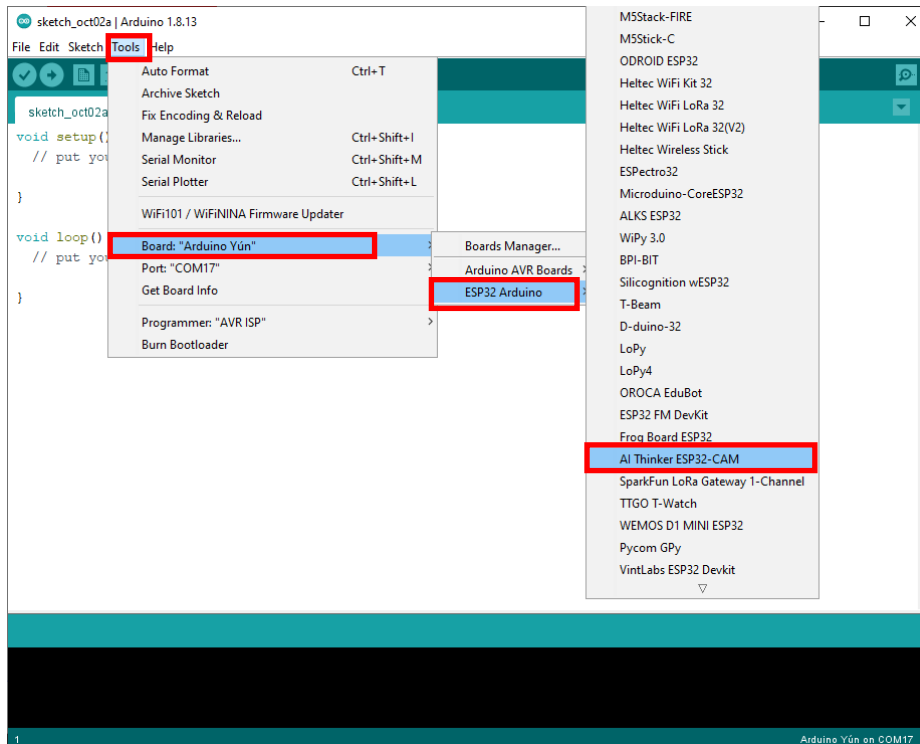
sketch_oct02a | Arduino 1.8.13

File Edit Sketch Tools Help

sketch_oct02a

void setup()
// put you

}

void loop()
// put you

}

Auto Format Ctrl+T
Archive Sketch
Fix Encoding & Reload
Manage Libraries... Ctrl+Shift+I
Serial Monitor Ctrl+Shift+M
Serial Plotter Ctrl+Shift+L
WiFi101 / WiFiNINA Firmware Updater
Board: "Arduino Yún"
Port: "COM17"
Get Board Info
Programmer: "AVR ISP"
Burn Bootloader

Boards Manager...
Arduino AVR Boards
ESP32 Arduino

M5Stack-FIRE
M5Stick-C
ODROID ESP32
Heltec WiFi Kit 32
Heltec WiFi LoRa 32
Heltec WiFi LoRa 32(V2)
Heltec Wireless Stick
ESPectro32
Microduino-CoreESP32
ALKS ESP32
WiPy 3.0
BPI-BIT
Silicognition wESP32
T-Beam
D-duino-32
LoPy
LoPy4
OROCA EduBot
ESP32 FM DevKit
Frog Board ESP32
AI Thinker ESP32-CAM
SparkFun LoRa Gateway 1-Channel
TTGO T-Watch
WEMOS D1 MINI ESP32
Pycom GPy
VintLabs ESP32 Devkit
▽

1
Arduino Yún on COM17